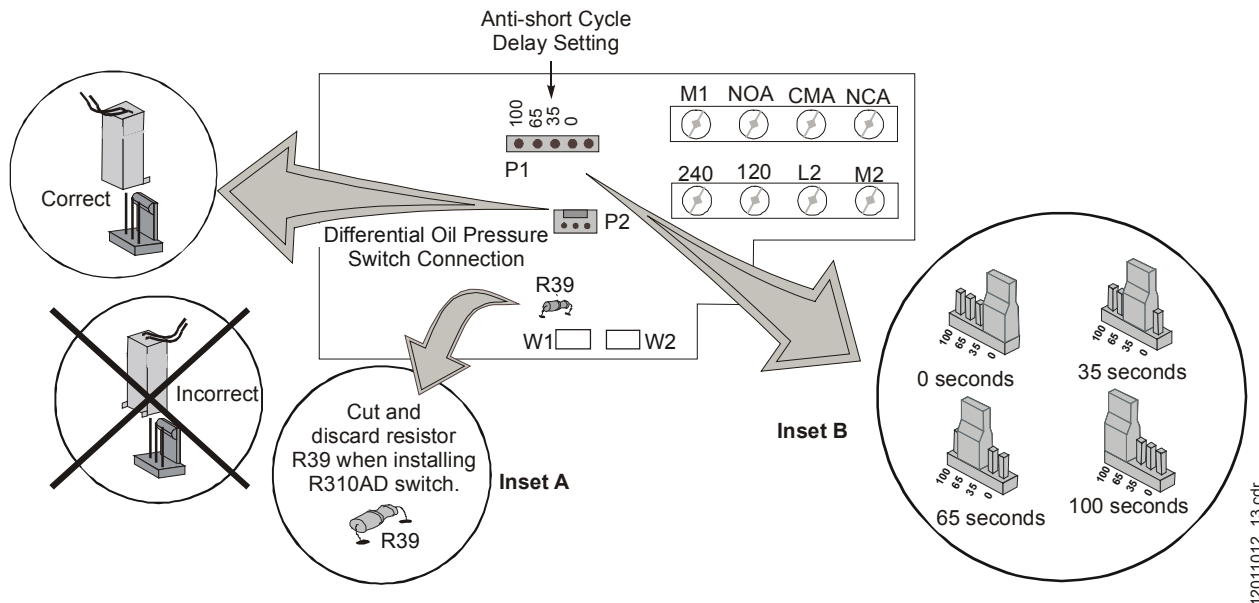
Anti-short Cycle Delay Setting

100 65 35 0

P1

M1 NOA CMA NCA

240 120 L2 M2

Correct

Differential Oil Pressure Switch Connection

P2

R39

W1 W2

Incorrect

Cut and discard resistor R39 when installing R310AD switch.

R39

Inset A

Inset B

100 65 35 0

0 seconds

100 65 35 0

35 seconds

100 65 35 0

65 seconds

100 65 35 0

100 seconds

I2011012_13.cdr